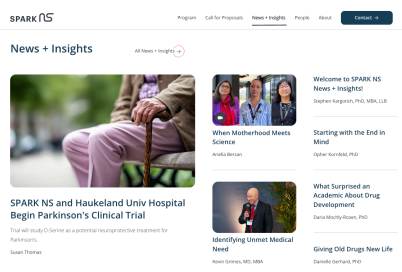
SPARK NS

Program Call for Proposals News + Insights People About Contact →

News + Insights

All News + Insights →

SPARK NS and Haukeland Univ Hospital Begin Parkinson's Clinical Trial

Trial will study D-Serine as a potential neuroprotective treatment for Parkinson's.

Susan Thomas

When Motherhood Meets Science

Ariella Bernan

Identifying Unmet Medical Need

Kevin Grimes, MD, MBA

Welcome to SPARK NS News + Insights!

Stephen Kargotich, PhD, MBA, LLB

Starting with the End in Mind

Ophir Kornfeld, PhD

What Surprised an Academic About Drug Development

Daria Mochly-Rosen, PhD

Giving Old Drugs New Life

Danielle Gerhard, PhD